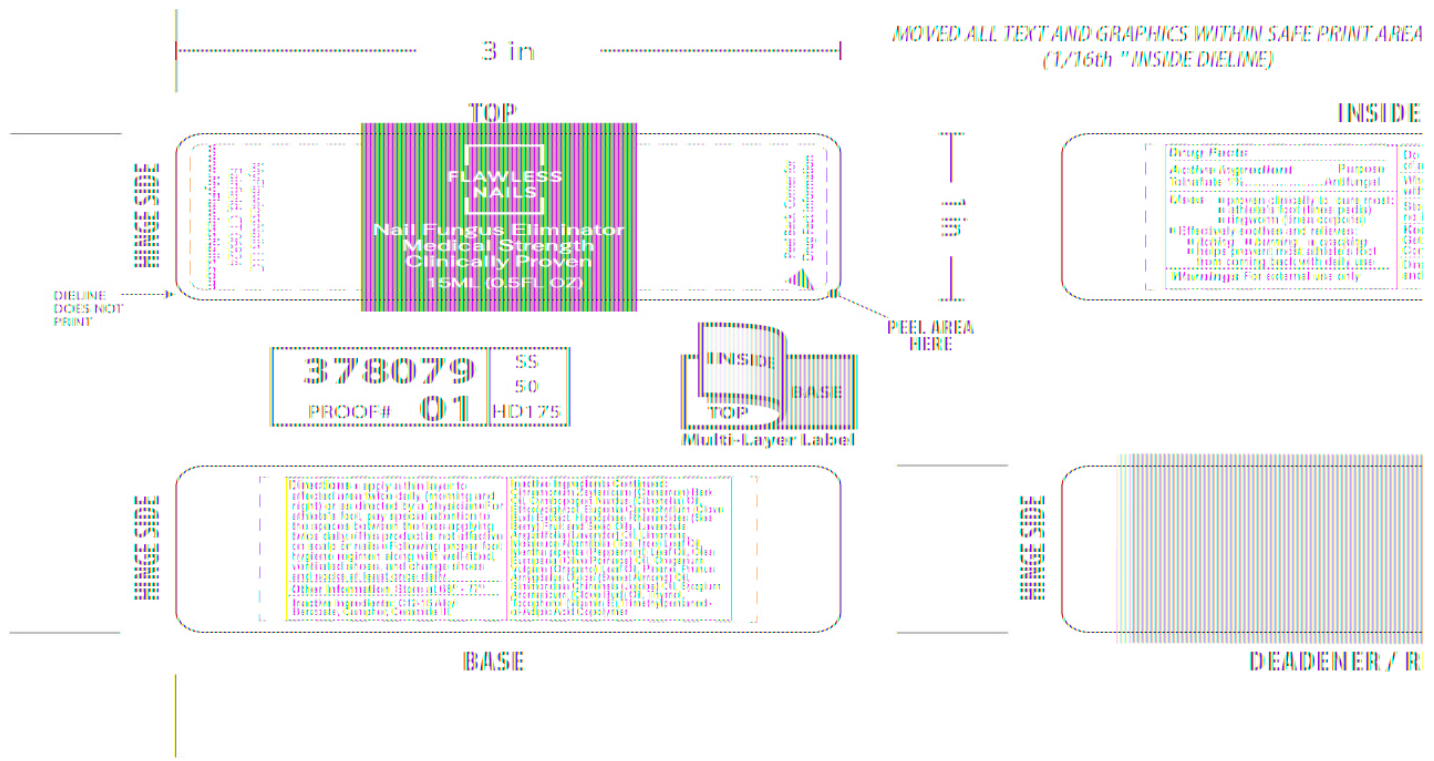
3 in

MOVED ALL TEXT AND GRAPHICS WITHIN SAFE PRINT AREA (1/16th " INSIDE DIELINE)

TOP

INSIDE

HINGE SIDE

FLAWLESS NAILS

Nail Fungus Eliminator
Medical Strength
Clinically Proven
15ML (0.5FL OZ)

Peel Back Corner for Drug Fact Information

1 in

DIELINE DOES NOT PRINT

PEEL AREA HERE

Drug Facts
Active Ingredient Purpose
Tolnaftate 1% Antifungal
Uses • proven clinically to cure most: • athlete's foot (tinea pedis) • ringworm (tinea corporis)
• Effectively soothes and relieves: • itching • burning • cracking • helps prevent most athlete's foot from coming back with daily use
Warnings For external use only

378079 SS
50
PROOF# 01 HD175

INSIDE
BASE
TOP
Multi-Layer Label

HINGE SIDE

Directions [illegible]

Other Information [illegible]

Inactive Ingredients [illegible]

Inactive Ingredients Continued: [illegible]

HINGE SIDE

BASE

DEADENER / R